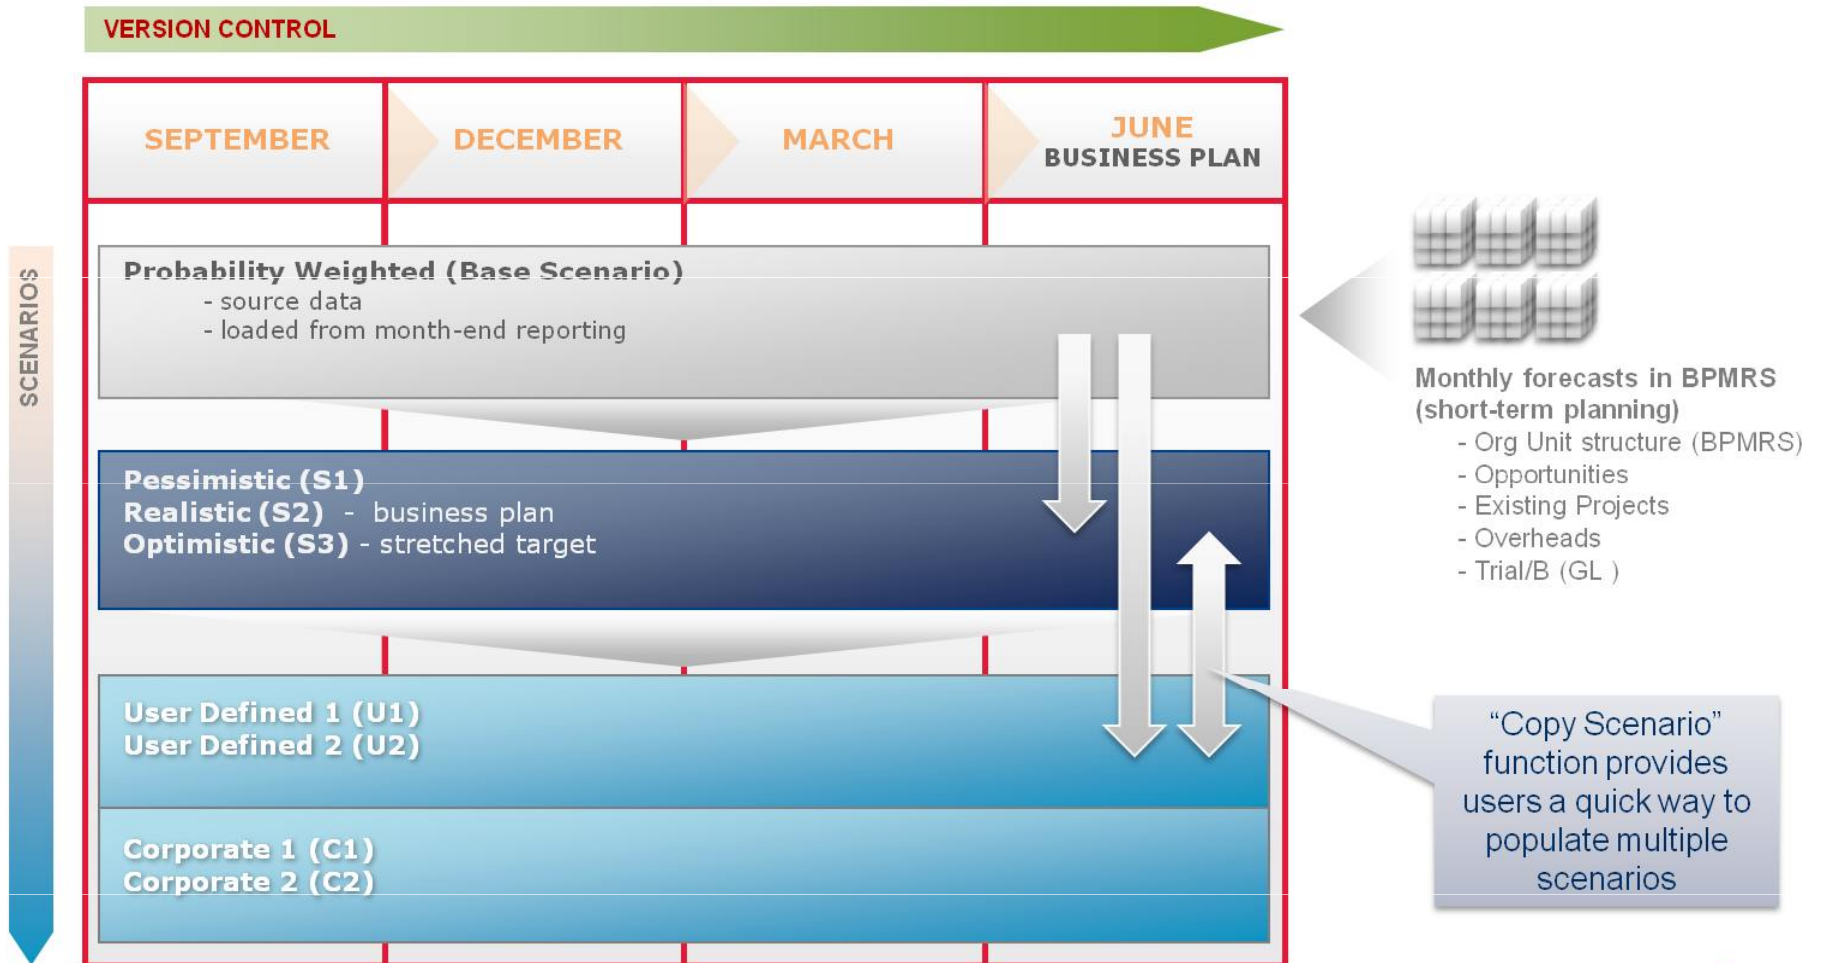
VERSION CONTROL

SEPTEMBER

DECEMBER

MARCH

JUNE
BUSINESS PLAN

SCENARIOS

Probability Weighted (Base Scenario)
- source data
- loaded from month-end reporting

Pessimistic (S1)
Realistic (S2) - business plan
Optimistic (S3) - stretched target

User Defined 1 (U1)
User Defined 2 (U2)

Corporate 1 (C1)
Corporate 2 (C2)

Monthly forecasts in BPMRS (short-term planning)
- Org Unit structure (BPMRS)
- Opportunities
- Existing Projects
- Overheads
- Trial/B (GL )

"Copy Scenario" function provides users a quick way to populate multiple scenarios